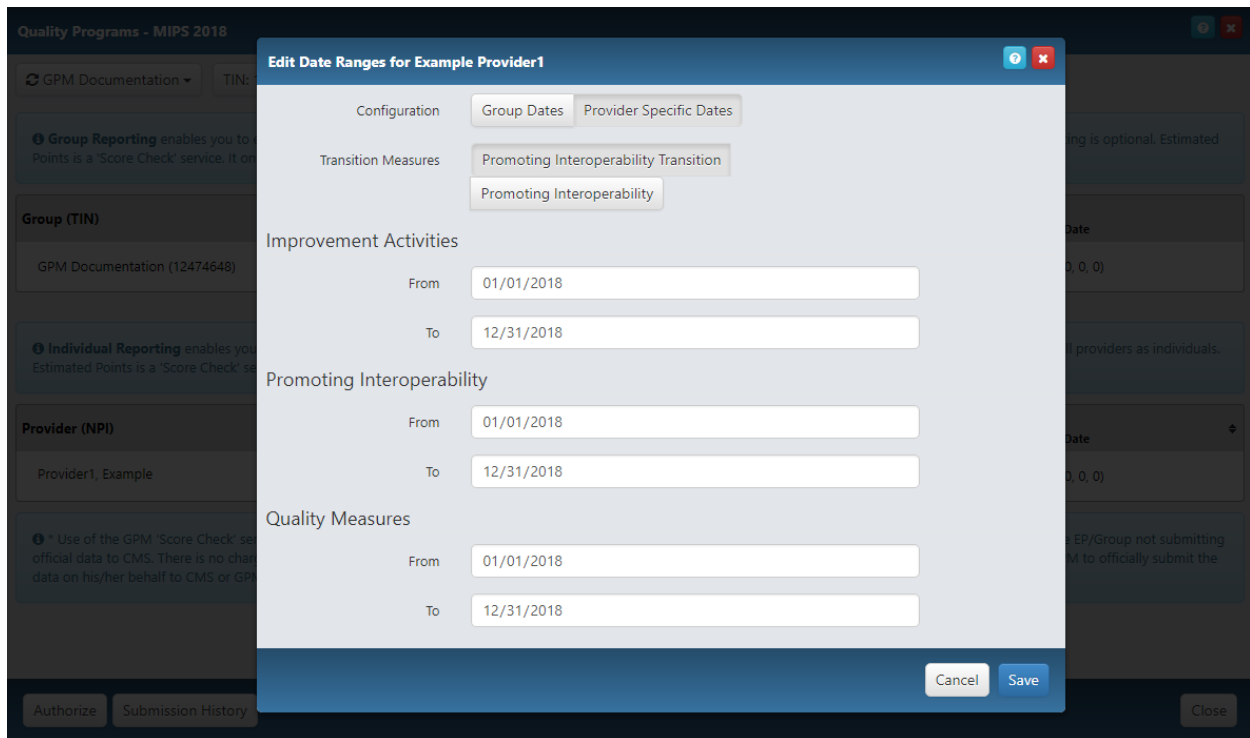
Quality Programs - MIPS 2018

GPM Documentation ▾ TIN: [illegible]

Group Reporting enables you to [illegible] ng is optional. Estimated Points is a 'Score Check' service. It on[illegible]

Group (TIN) | Date

GPM Documentation (12474648) | 0, 0, 0)

Individual Reporting enables you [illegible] l providers as individuals. Estimated Points is a 'Score Check' se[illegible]

Provider (NPI) | Date

Provider1, Example | 0, 0, 0)

* Use of the GPM 'Score Check' se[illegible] e EP/Group not submitting official data to CMS. There is no charg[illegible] M to officially submit the data on his/her behalf to CMS or GPM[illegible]

Authorize Submission History Close

Edit Date Ranges for Example Provider1

Configuration Group Dates Provider Specific Dates

Transition Measures Promoting Interoperability Transition Promoting Interoperability

Improvement Activities

From 01/01/2018

To 12/31/2018

Promoting Interoperability

From 01/01/2018

To 12/31/2018

Quality Measures

From 01/01/2018

To 12/31/2018

Cancel Save